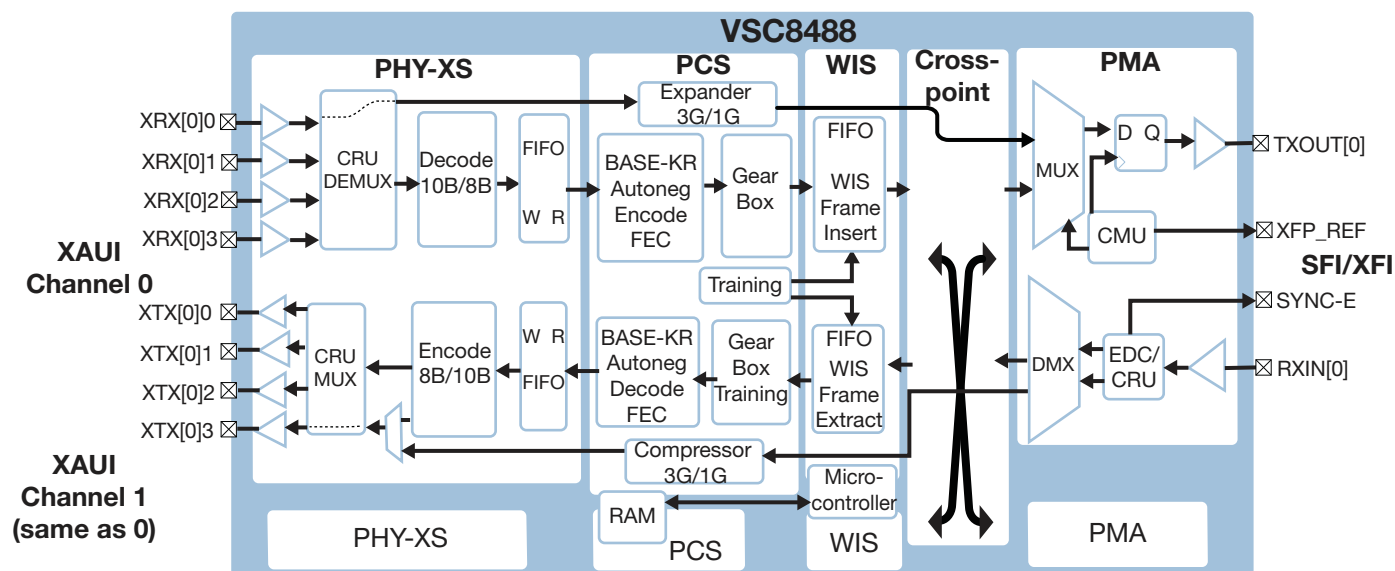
VSC8488

PHY-XS

PCS

WIS

Cross-point

PMA

XRX[0]0
XRX[0]1
XRX[0]2
XRX[0]3

CRU DEMUX

Decode 10B/8B

FIFO

W R

Expander 3G/1G

BASE-KR Autoneg Encode FEC

Gear Box

FIFO

WIS Frame Insert

MUX

D Q

TXOUT[0]

CMU

XFP_REF

XAUI Channel 0

SFI/XFI

Training

XTX[0]0
XTX[0]1
XTX[0]2
XTX[0]3

CRU MUX

Encode 8B/10B

W R

FIFO

BASE-KR Autoneg Decode FEC

Gear Box Training

FIFO

WIS Frame Extract

DMX

EDC/ CRU

SYNC-E

RXIN[0]

Compressor 3G/1G

XAUI Channel 1 (same as 0)

Micro-controller

RAM

PHY-XS

PCS

WIS

PMA